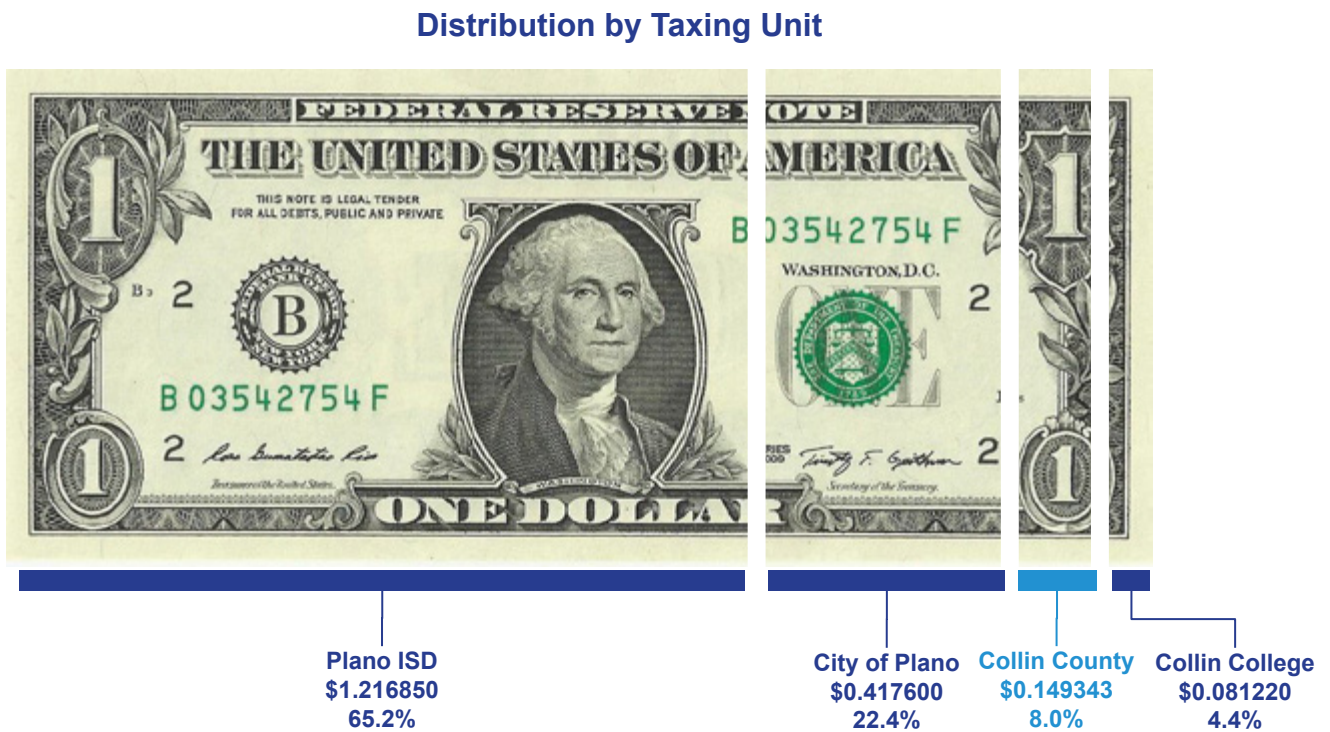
Distribution by Taxing Unit

FEDERAL RESERVE NOTE
THE UNITED STATES OF AMERICA
THIS NOTE IS LEGAL TENDER FOR ALL DEBTS, PUBLIC AND PRIVATE
B 03542754 F
WASHINGTON, D.C.
B3 2
B
2
B 03542754 F
2
2
Treasurer of the United States.
Secretary of the Treasury.
1
1
1
1
ONE DOLLAR

Plano ISD
$1.216850
65.2%

City of Plano
$0.417600
22.4%

Collin County
$0.149343
8.0%

Collin College
$0.081220
4.4%